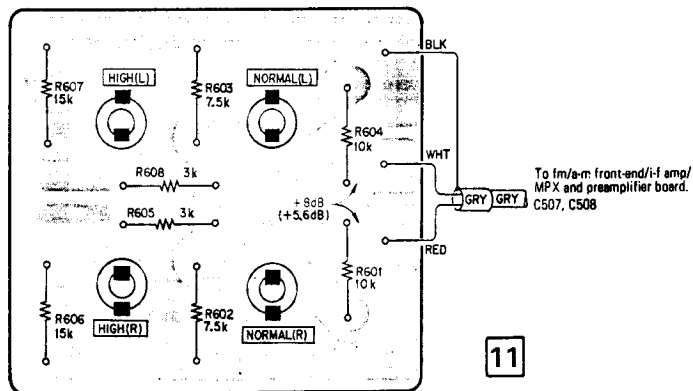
R607
15k

HIGH(L)

R603
7.5k

NORMAL(L)

R604
10k

BLK

WHT

R608 3k

R605 3k

+8dB
(+5.6dB)

R601
10k

RED

1

GRY

GRY

To fm/a-m front-end/i-f amp/
MPX and preamplifier board.
C507, C508

R606
15k

HIGH(R)

R602
7.5k

NORMAL(R)

11